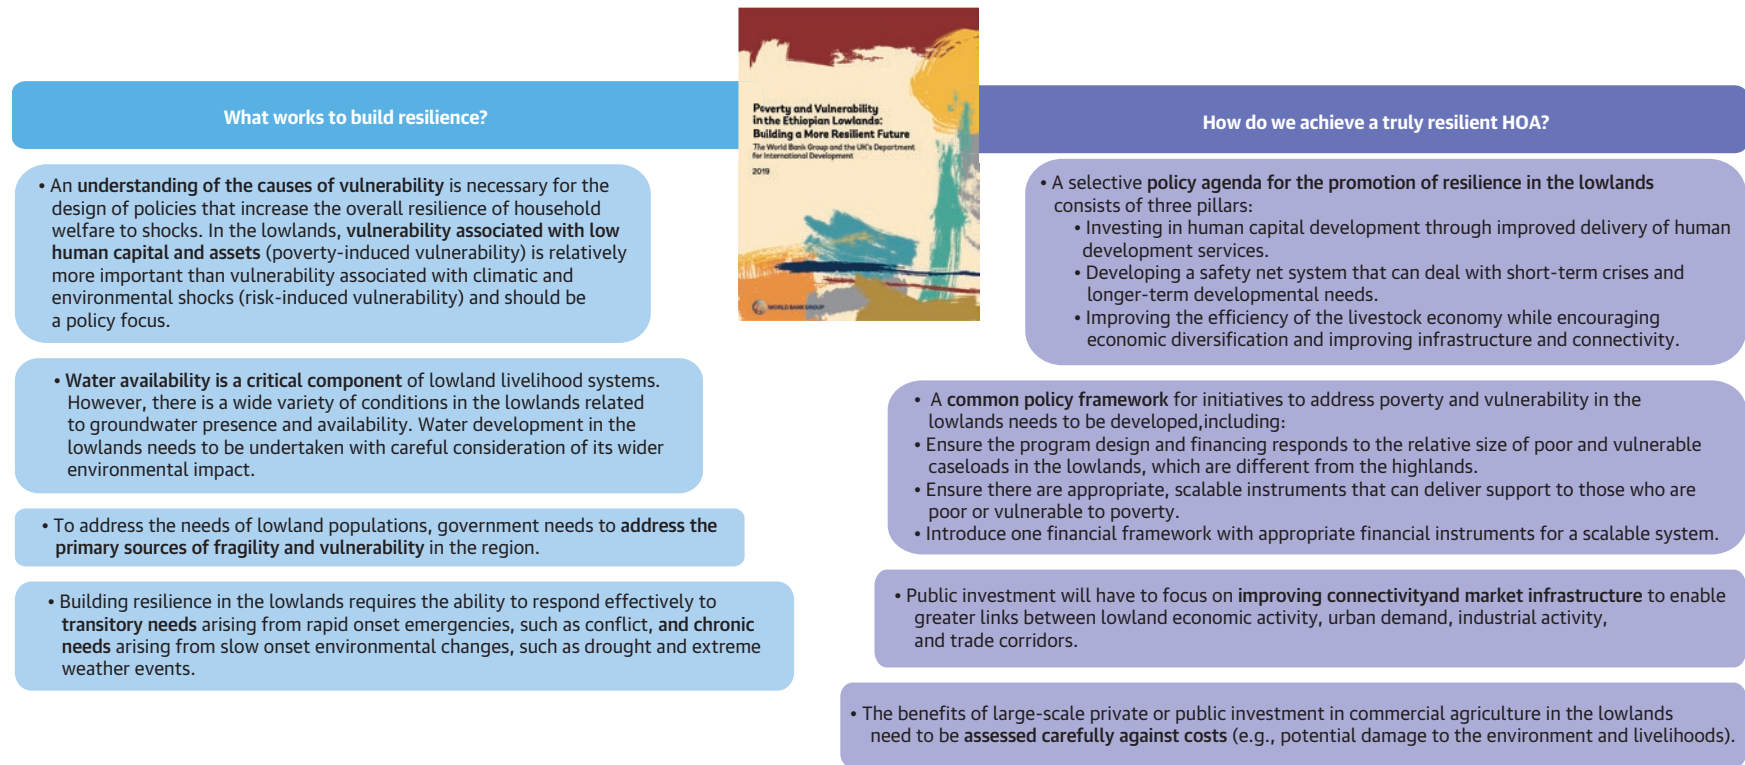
What works to build resilience?

Poverty and Vulnerability in the Ethiopian Lowlands: Building a More Resilient Future

The World Bank Group and the UK's Department for International Development

2019

WORLD BANK GROUP

How do we achieve a truly resilient HOA?

• An understanding of the causes of vulnerability is necessary for the design of policies that increase the overall resilience of household welfare to shocks. In the lowlands, vulnerability associated with low human capital and assets (poverty-induced vulnerability) is relatively more important than vulnerability associated with climatic and environmental shocks (risk-induced vulnerability) and should be a policy focus.

• Water availability is a critical component of lowland livelihood systems. However, there is a wide variety of conditions in the lowlands related to groundwater presence and availability. Water development in the lowlands needs to be undertaken with careful consideration of its wider environmental impact.

• To address the needs of lowland populations, government needs to address the primary sources of fragility and vulnerability in the region.

• Building resilience in the lowlands requires the ability to respond effectively to transitory needs arising from rapid onset emergencies, such as conflict, and chronic needs arising from slow onset environmental changes, such as drought and extreme weather events.

• A selective policy agenda for the promotion of resilience in the lowlands consists of three pillars:
• Investing in human capital development through improved delivery of human development services.
• Developing a safety net system that can deal with short-term crises and longer-term developmental needs.
• Improving the efficiency of the livestock economy while encouraging economic diversification and improving infrastructure and connectivity.

• A common policy framework for initiatives to address poverty and vulnerability in the lowlands needs to be developed,including:
• Ensure the program design and financing responds to the relative size of poor and vulnerable caseloads in the lowlands, which are different from the highlands.
• Ensure there are appropriate, scalable instruments that can deliver support to those who are poor or vulnerable to poverty.
• Introduce one financial framework with appropriate financial instruments for a scalable system.

• Public investment will have to focus on improving connectivityand market infrastructure to enable greater links between lowland economic activity, urban demand, industrial activity, and trade corridors.

• The benefits of large-scale private or public investment in commercial agriculture in the lowlands need to be assessed carefully against costs (e.g., potential damage to the environment and livelihoods).